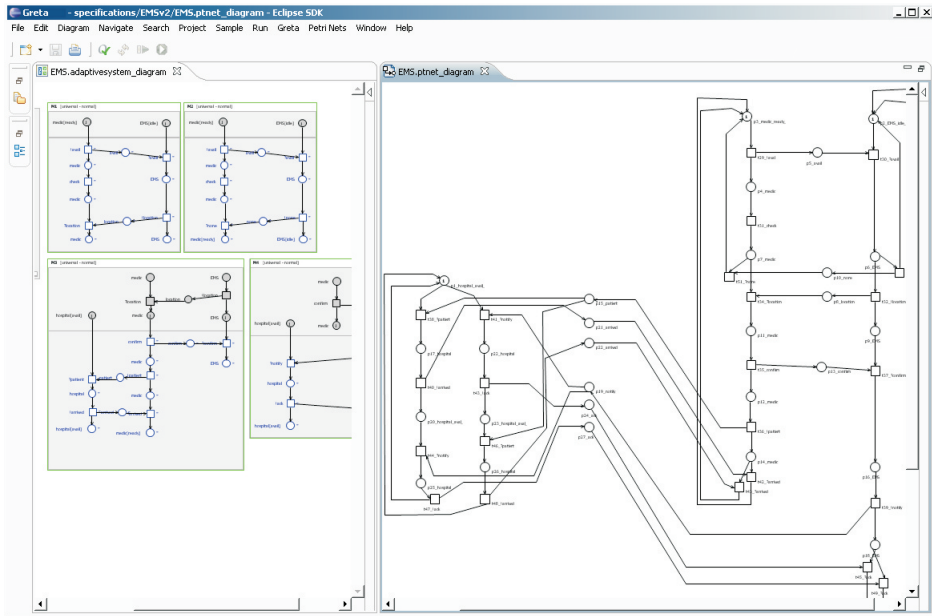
Greta - specifications/EMSv2/EMS.ptnet_diagram - Eclipse SDK

File Edit Diagram Navigate Search Project Sample Run Greta Petri Nets Window Help

EMS.adaptivesystem_diagram

M1 [universal - normal]

medic(mesh)

EMS(idle)

!wait

?wait

!check

medic

?location

medic

EMS

M2 [universal - normal]

medic(mesh)

EMS(idle)

!wait

medic

EMS

?move

medic(mesh)

EMS(idle)

M3 [universal - normal]

medic

EMS

?location

medic

EMS

hospital(wait)

!patient

hospital

!arrival

hospital(wait)

medic(mesh)

M4 [universal - normal]

medic

confirm

hospital(wait)

!notify

!ack

hospital(wait)

EMS.ptnet_diagram

p1_hospital_wait

p2_medic_mesh

p3_EMS_idle

p5_wait

p4_medic

p7_medic

p11_medic

p13_medic

p14_medic

p6_location

p8_EMS

p9_EMS

p10_move

p21_patient

p22_arrival

p17_hospital

p18_hospital

p20_hospital_wait

p22_hospital_wait

p23_hospital

p24_ack

p27_ack

p19_notify

p16_EMS

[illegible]